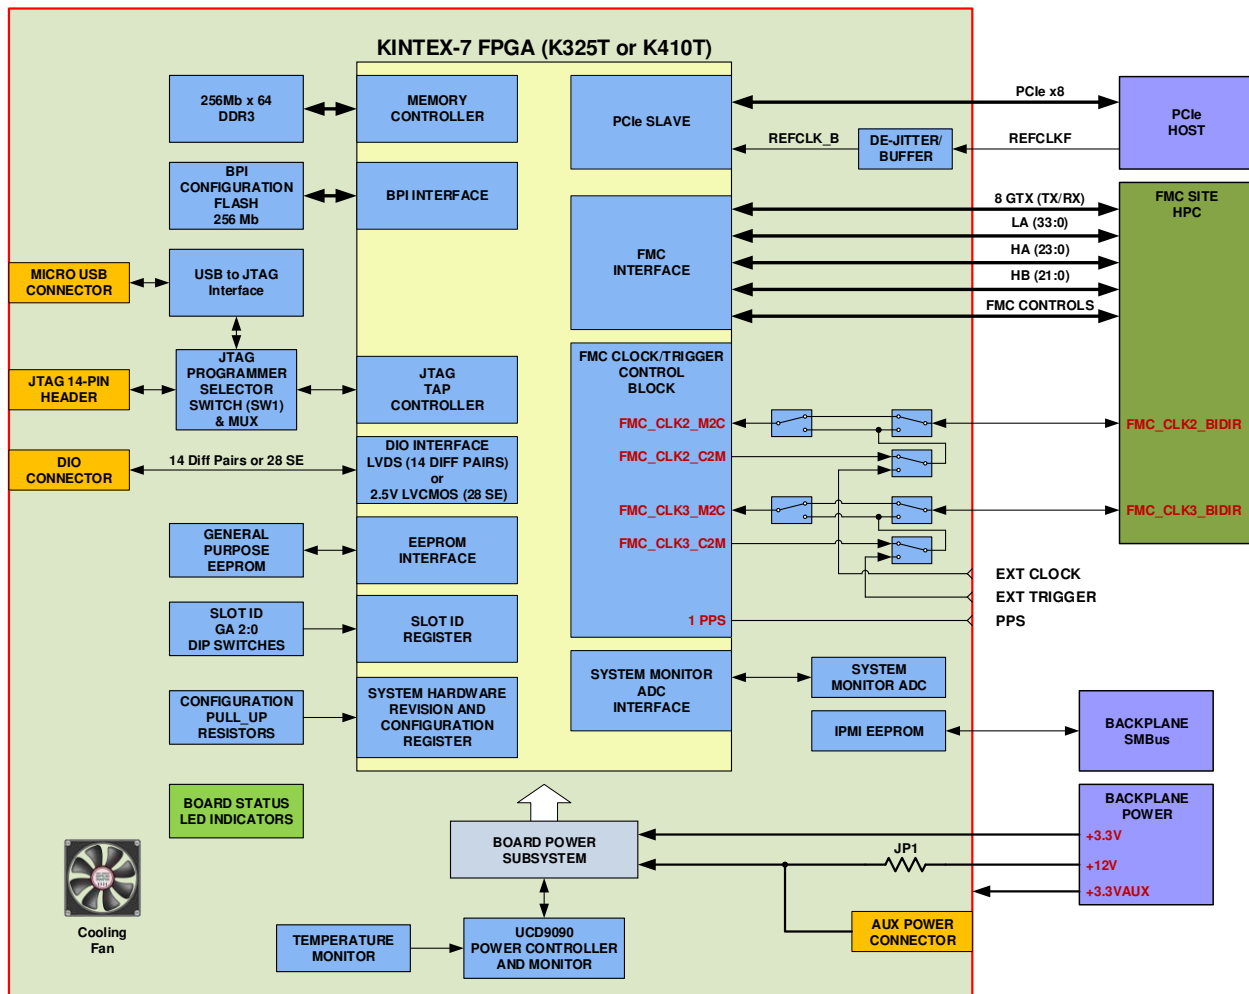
KINTEX-7 FPGA (K325T or K410T)

256Mb x 64
DDR3

MEMORY
CONTROLLER

PCIe SLAVE

PCIe x8

PCIe
HOST

REFCLK_B

DE-JITTER/
BUFFER

REFCLKF

BPI
CONFIGURATION
FLASH
256 Mb

BPI INTERFACE

FMC
INTERFACE

8 GTX (TX/RX)

LA (33:0)

HA (23:0)

HB (21:0)

FMC CONTROLS

FMC SITE
HPC

MICRO USB
CONNECTOR

USB to JTAG
Interface

JTAG 14-PIN
HEADER

JTAG
PROGRAMMER
SELECTOR
SWITCH (SW1)
& MUX

JTAG
TAP
CONTROLLER

FMC CLOCK/TRIGGER
CONTROL
BLOCK

FMC_CLK2_M2C

FMC_CLK2_C2M

FMC_CLK3_M2C

FMC_CLK3_C2M

1 PPS

FMC_CLK2_BIDIR

FMC_CLK3_BIDIR

DIO
CONNECTOR

14 Diff Pairs or 28 SE

DIO INTERFACE
LVDS (14 DIFF PAIRS)
or
2.5V LVCMOS (28 SE)

GENERAL
PURPOSE
EEPROM

EEPROM
INTERFACE

EXT CLOCK

EXT TRIGGER

PPS

SLOT ID
GA 2:0
DIP SWITCHES

SLOT ID
REGISTER

SYSTEM MONITOR
ADC
INTERFACE

SYSTEM
MONITOR ADC

CONFIGURATION
PULL_UP
RESISTORS

SYSTEM HARDWARE
REVISION AND
CONFIGURATION
REGISTER

IPMI EEPROM

BACKPLANE
SMBus

BOARD STATUS
LED INDICATORS

BOARD POWER
SUBSYSTEM

BACKPLANE
POWER

+3.3V

+12V

+3.3VAUX

JP1

Cooling
Fan

TEMPERATURE
MONITOR

UCD9090
POWER CONTROLLER
AND MONITOR

AUX POWER
CONNECTOR